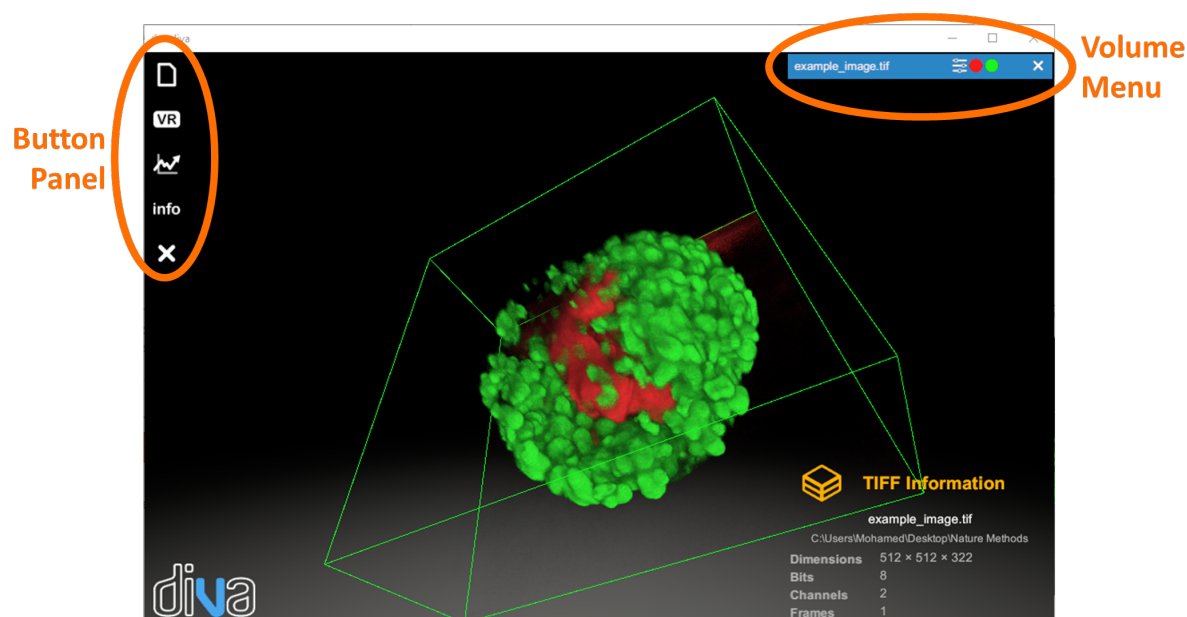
diva

Button Panel

VR

info

Volume Menu

example_image.tif

TIFF Information

example_image.tif

C:\Users\Mohamed\Desktop\Nature Methods

| | |
|---|---|
| Dimensions | 512 × 512 × 322 |
| Bits | 8 |
| Channels | 2 |
| Frames | 1 |

diva